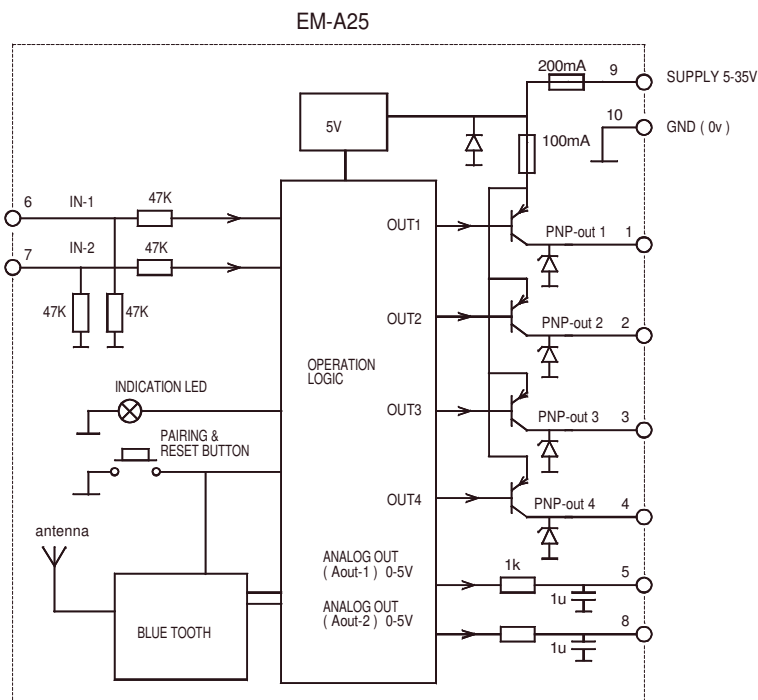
EM-A25

200mA
9
SUPPLY 5-35V
5V
10
GND ( 0v )
100mA
6
IN-1
47K
7
IN-2
47K
47K
47K
OUT1
PNP-out 1
1
OUT2
PNP-out 2
2
OPERATION LOGIC
INDICATION LED
OUT3
PNP-out 3
3
PAIRING & RESET BUTTON
OUT4
PNP-out 4
4
antenna
ANALOG OUT ( Aout-1 ) 0-5V
1k
5
1u
ANALOG OUT ( Aout-2 ) 0-5V
8
BLUE TOOTH
1u